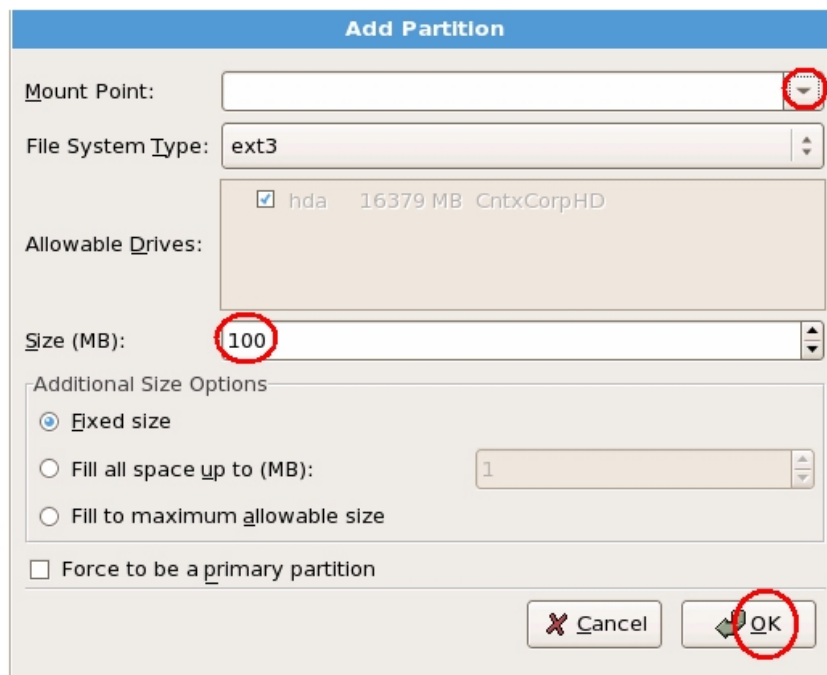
Add Partition

Mount Point:

File System Type: ext3

Allowable Drives: hda 16379 MB CntxCorpHD

Size (MB): 100

Additional Size Options

Fixed size

Fill all space up to (MB): 1

Fill to maximum allowable size

Force to be a primary partition

Cancel

OK